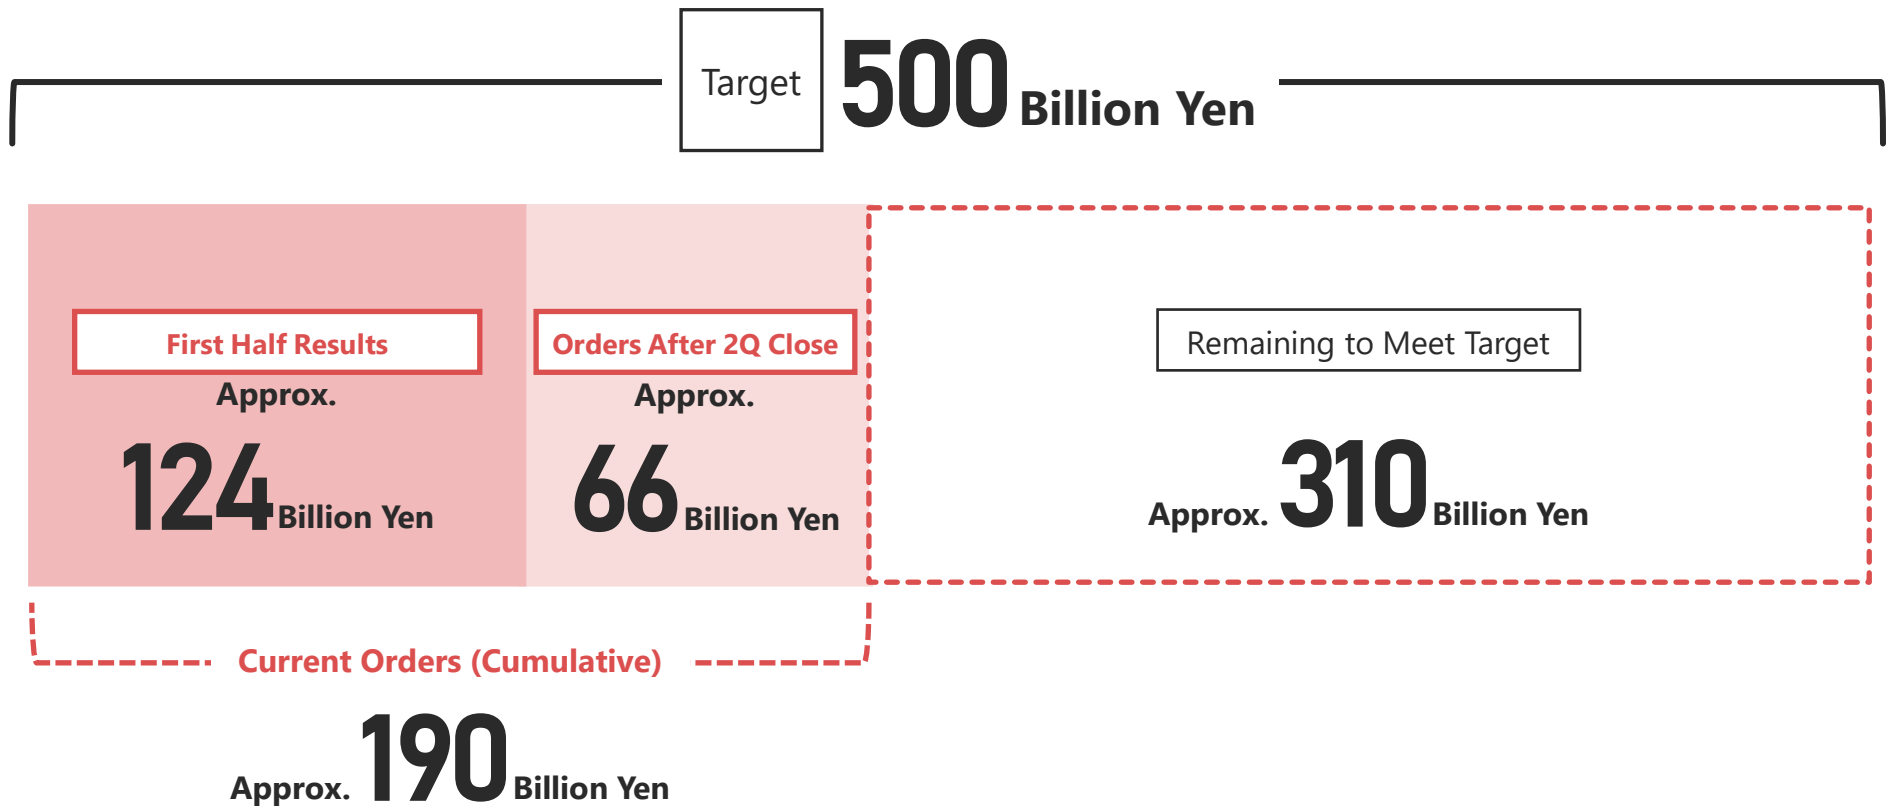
Target 500 Billion Yen

First Half Results
Approx.
124 Billion Yen

Orders After 2Q Close
Approx.
66 Billion Yen

Remaining to Meet Target
Approx. 310 Billion Yen

Current Orders (Cumulative)
Approx. 190 Billion Yen